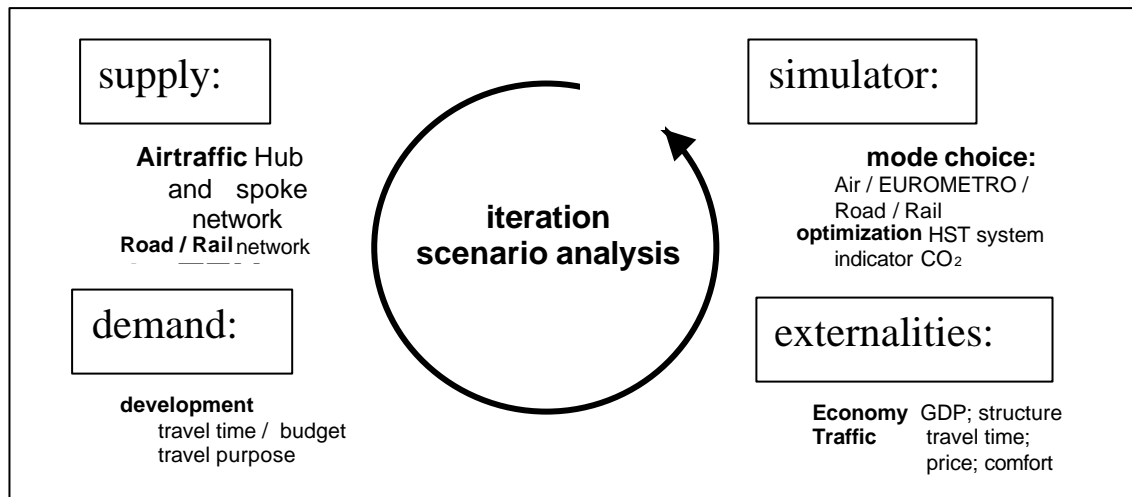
supply:

**Airtraffic** Hub and spoke network
**Road / Rail** network
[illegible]

simulator:

**mode choice:**
Air / EUROMETRO / Road / Rail
**optimization** HST system
indicator $CO_2$

**iteration**
**scenario analysis**

demand:

**development**
travel time / budget
travel purpose

externalities:

**Economy** GDP; structure
**Traffic** travel time; price; comfort